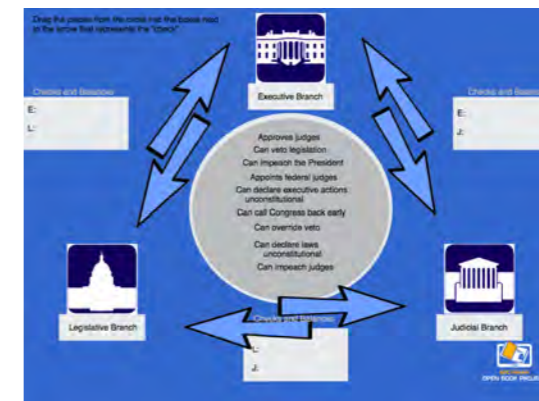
Drag the pieces from the circle into the boxes next to the arrow that represents the "check".

Checks and Balances
E:
L:

Executive Branch

Checks and Balances
E:
J:

Approves judges
Can veto legislation
Can impeach the President
Appoints federal judges
Can declare executive actions unconstitutional
Can call Congress back early
Can override veto
Can declare laws unconstitutional
Can impeach judges

Legislative Branch

Judicial Branch

Checks and Balances
L:
J:

OPEN BOOK PROJECT